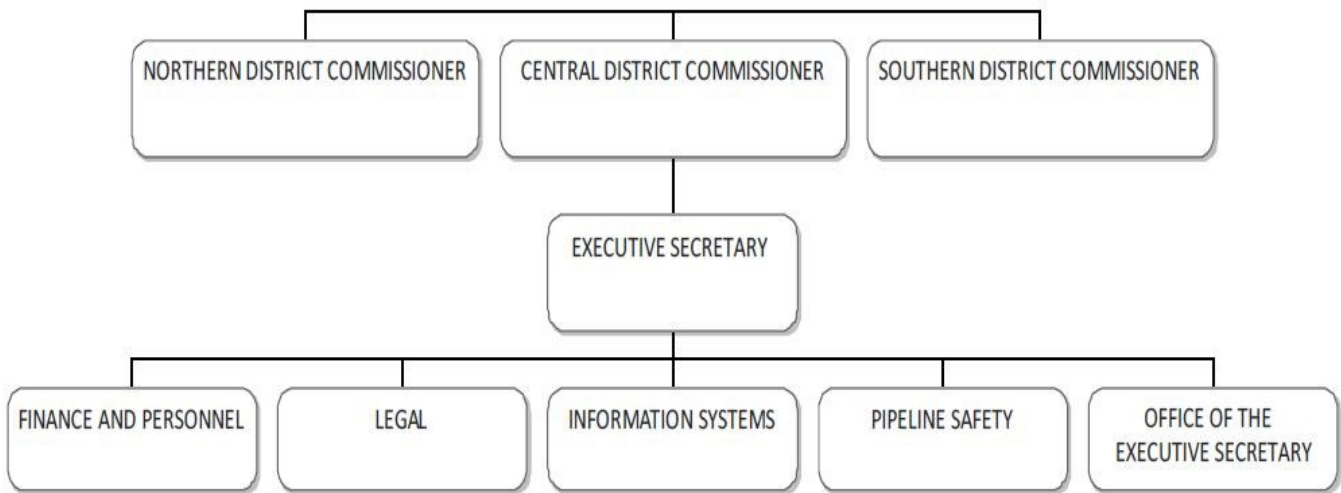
NORTHERN DISTRICT COMMISSIONER

CENTRAL DISTRICT COMMISSIONER

SOUTHERN DISTRICT COMMISSIONER

EXECUTIVE SECRETARY

FINANCE AND PERSONNEL

LEGAL

INFORMATION SYSTEMS

PIPELINE SAFETY

OFFICE OF THE EXECUTIVE SECRETARY